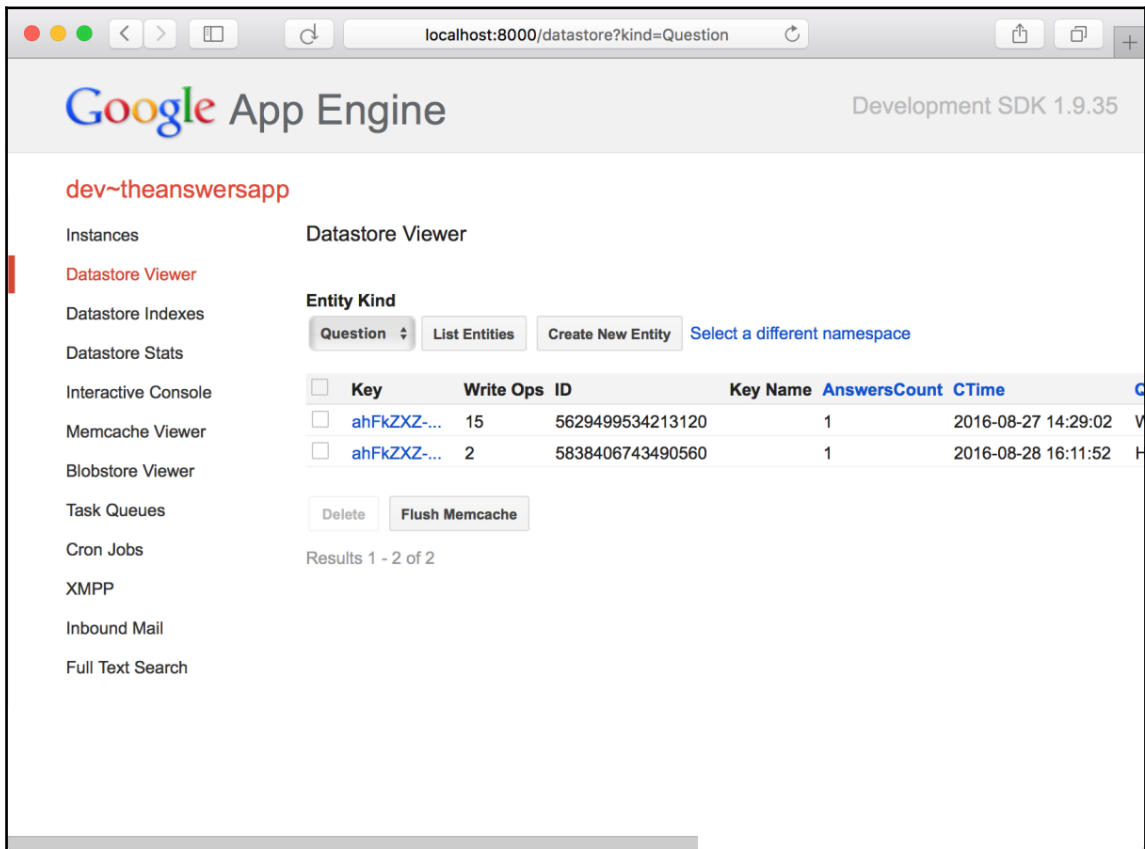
localhost:8000/datastore?kind=Question

Google App Engine

Development SDK 1.9.35

dev~theanswersapp

Instances
Datastore Viewer
Datastore Indexes
Datastore Stats
Interactive Console
Memcache Viewer
Blobstore Viewer
Task Queues
Cron Jobs
XMPP
Inbound Mail
Full Text Search

Datastore Viewer

Entity Kind

Question List Entities Create New Entity Select a different namespace

| | Key | Write Ops | ID | Key Name | AnswersCount | CTime | C |
|---|---|---|---|---|---|---|---|
| | ahFkZXZ-... | 15 | 5629499534213120 | | 1 | 2016-08-27 14:29:02 | W |
| | ahFkZXZ-... | 2 | 5838406743490560 | | 1 | 2016-08-28 16:11:52 | H |

Delete Flush Memcache

Results 1 - 2 of 2